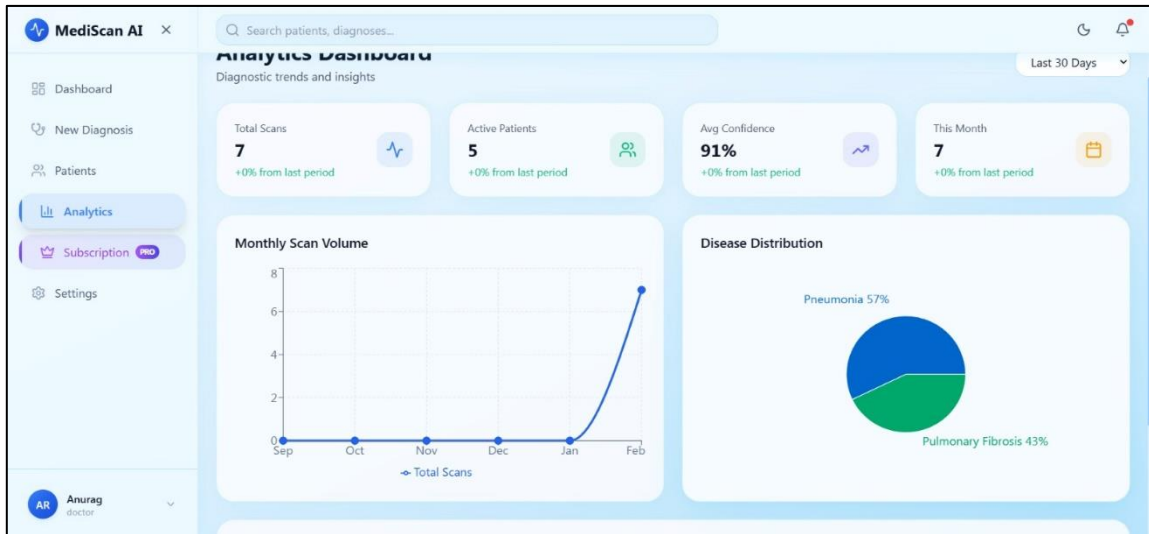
MediScan AI ×

Search patients, diagnoses...

Analytics Dashboard
Diagnostic trends and insights

Last 30 Days

Dashboard
New Diagnosis
Patients
Analytics
Subscription PRO
Settings

Total Scans
7
+0% from last period

Active Patients
5
+0% from last period

Avg Confidence
91%
+0% from last period

This Month
7
+0% from last period

Monthly Scan Volume

8
6
4
2
0
Sep Oct Nov Dec Jan Feb
Total Scans

Disease Distribution

Pneumonia 57%
Pulmonary Fibrosis 43%

AR Anurag
doctor